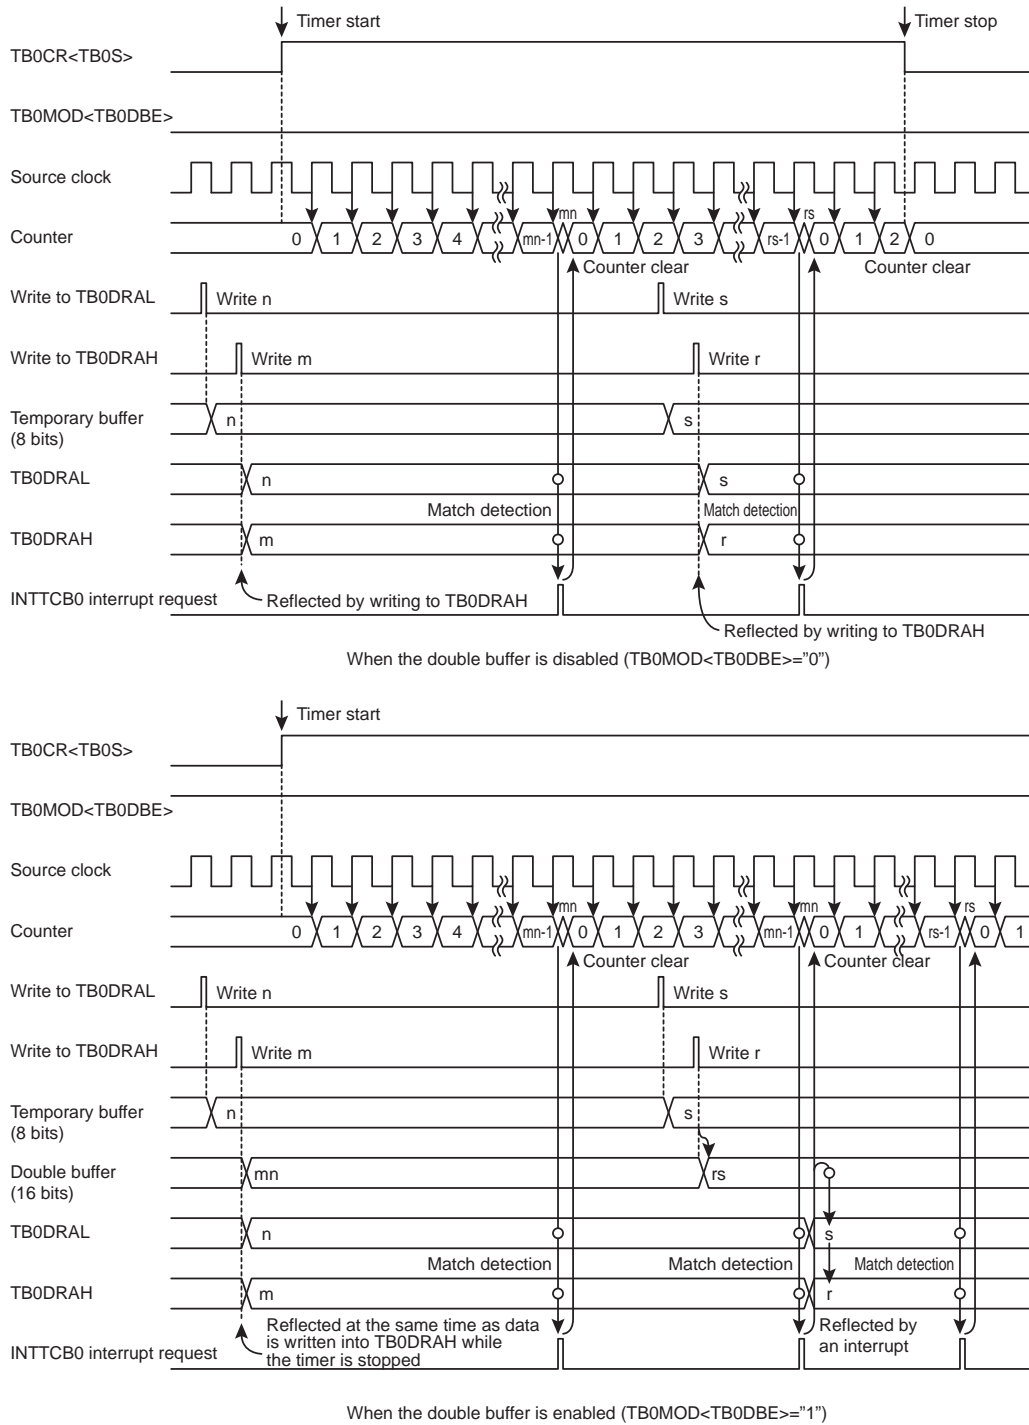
Timer start

Timer stop

TB0CR<TB0S>

TB0MOD<TB0DBE>

Source clock

Counter

0 1 2 3 4 mn-1 mn 0 1 2 3 rs-1 rs 0 1 2 0

Counter clear

Counter clear

Write to TB0DRAL

Write n

Write s

Write to TB0DRAH

Write m

Write r

Temporary buffer (8 bits)

n

s

TB0DRAL

n

s

Match detection

Match detection

TB0DRAH

m

r

INTTCB0 interrupt request

Reflected by writing to TB0DRAH

Reflected by writing to TB0DRAH

When the double buffer is disabled (TB0MOD<TB0DBE>="0")

Timer start

TB0CR<TB0S>

TB0MOD<TB0DBE>

Source clock

Counter

0 1 2 3 4 mn-1 mn 0 1 2 3 mn-1 mn 0 1 rs-1 rs 0 1

Counter clear

Counter clear

Write to TB0DRAL

Write n

Write s

Write to TB0DRAH

Write m

Write r

Temporary buffer (8 bits)

n

s

Double buffer (16 bits)

mn

rs

TB0DRAL

n

s

Match detection

Match detection

Match detection

TB0DRAH

m

r

INTTCB0 interrupt request

Reflected at the same time as data is written into TB0DRAH while the timer is stopped

Reflected by an interrupt

When the double buffer is enabled (TB0MOD<TB0DBE>="1")